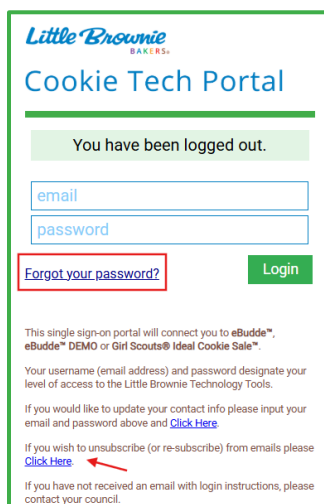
Little Brownie BAKERS®

Cookie Tech Portal

You have been logged out.

email

password

Forgot your password?

Login

This single sign-on portal will connect you to eBudde™, eBudde™ DEMO or Girl Scouts® Ideal Cookie Sale™.

Your username (email address) and password designate your level of access to the Little Brownie Technology Tools.

If you would like to update your contact info please input your email and password above and Click Here.

If you wish to unsubscribe (or re-subscribe) from emails please Click Here.

If you have not received an email with login instructions, please contact your council.